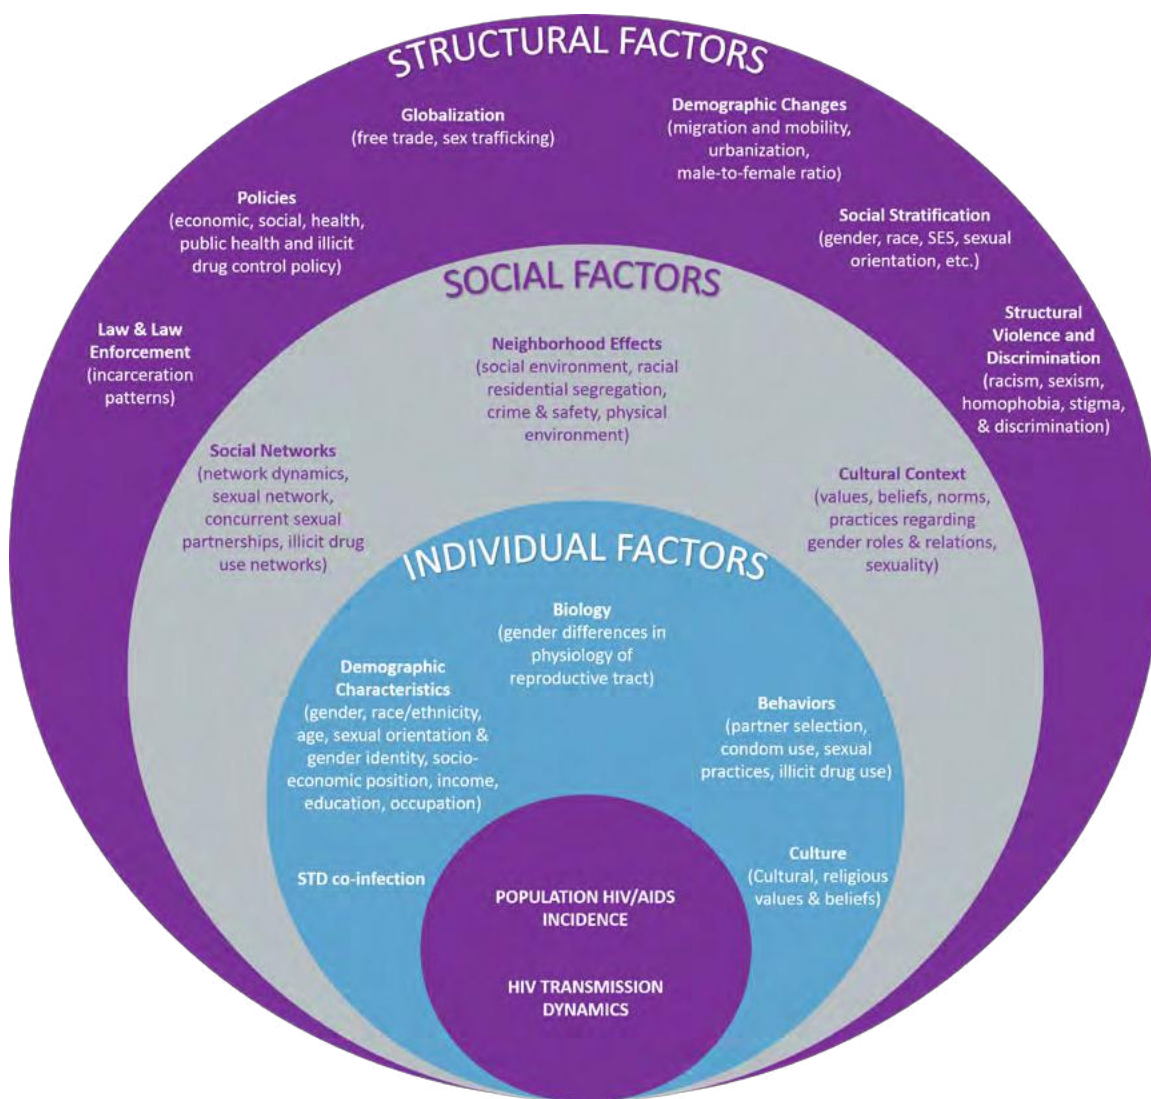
STRUCTURAL FACTORS

Globalization
(free trade, sex trafficking)

Demographic Changes
(migration and mobility, urbanization, male-to-female ratio)

Policies
(economic, social, health, public health and illicit drug control policy)

Social Stratification
(gender, race, SES, sexual orientation, etc.)

Law & Law Enforcement
(incarceration patterns)

Structural Violence and Discrimination
(racism, sexism, homophobia, stigma, & discrimination)

SOCIAL FACTORS

Neighborhood Effects
(social environment, racial residential segregation, crime & safety, physical environment)

Social Networks
(network dynamics, sexual network, concurrent sexual partnerships, illicit drug use networks)

Cultural Context
(values, beliefs, norms, practices regarding gender roles & relations, sexuality)

INDIVIDUAL FACTORS

Biology
(gender differences in physiology of reproductive tract)

Demographic Characteristics
(gender, race/ethnicity, age, sexual orientation & gender identity, socio-economic position, income, education, occupation)

Behaviors
(partner selection, condom use, sexual practices, illicit drug use)

STD co-infection

Culture
(Cultural, religious values & beliefs)

POPULATION HIV/AIDS INCIDENCE

HIV TRANSMISSION DYNAMICS